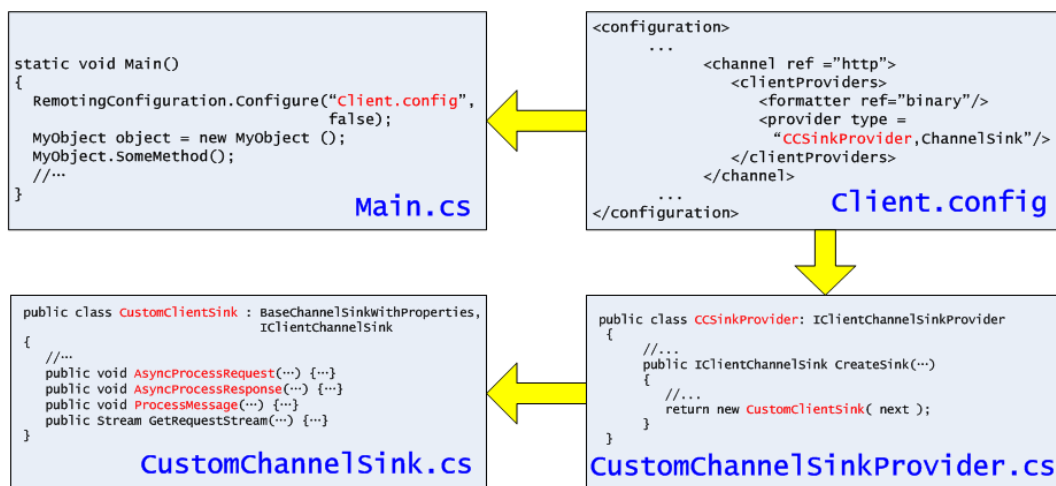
static void Main()
{
  RemotingConfiguration.Configure("Client.config",
                                  false);
  MyObject object = new MyObject ();
  MyObject.SomeMethod();
  //…
}

Main.cs

<configuration>
      ...
            <channel ref ="http">
               <clientProviders>
                  <formatter ref="binary"/>
                  <provider type =
                    "CCSinkProvider,ChannelSink"/>
               </clientProviders>
            </channel>
      ...
</configuration>

Client.config

public class CustomClientSink : BaseChannelSinkWithProperties,
                                IClientChannelSink
{
    //…
    public void AsyncProcessRequest(…) {…}
    public void AsyncProcessResponse(…) {…}
    public void ProcessMessage(…) {…}
    public Stream GetRequestStream(…) {…}
}

CustomChannelSink.cs

public class CCSinkProvider: IClientChannelSinkProvider
 {
      //...
      public IClientChannelSink CreateSink(…)
      {
         //...
         return new CustomClientSink( next );
      }
 }

CustomChannelSinkProvider.cs